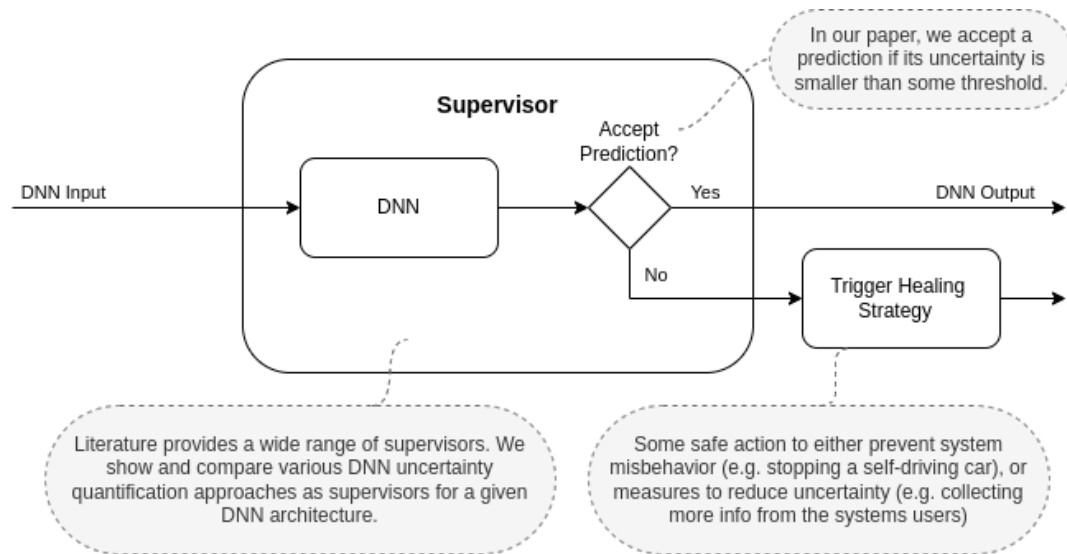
In our paper, we accept a prediction if its uncertainty is smaller than some threshold.

Supervisor

Accept Prediction?

DNN Input

DNN

Yes

DNN Output

No

Trigger Healing Strategy

Literature provides a wide range of supervisors. We show and compare various DNN uncertainty quantification approaches as supervisors for a given DNN architecture.

Some safe action to either prevent system misbehavior (e.g. stopping a self-driving car), or measures to reduce uncertainty (e.g. collecting more info from the systems users)